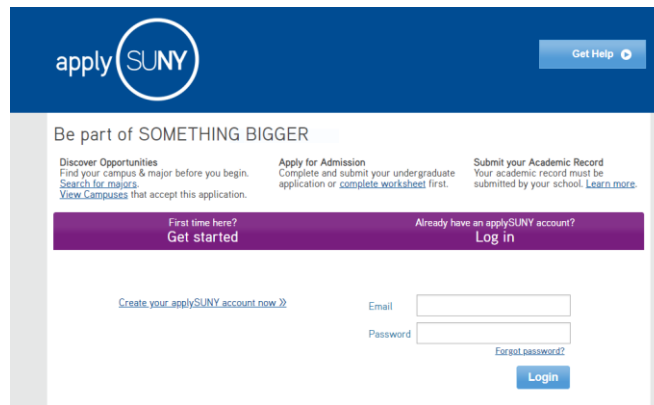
apply SUNY

Get Help

Be part of SOMETHING BIGGER

Discover Opportunities
Find your campus & major before you begin. Search for majors. View Campuses that accept this application.

Apply for Admission
Complete and submit your undergraduate application or complete worksheet first.

Submit your Academic Record
Your academic record must be submitted by your school. Learn more.

First time here?
Get started

Already have an applySUNY account?
Log in

Create your applySUNY account now »

Email

Password

Forgot password?

Login